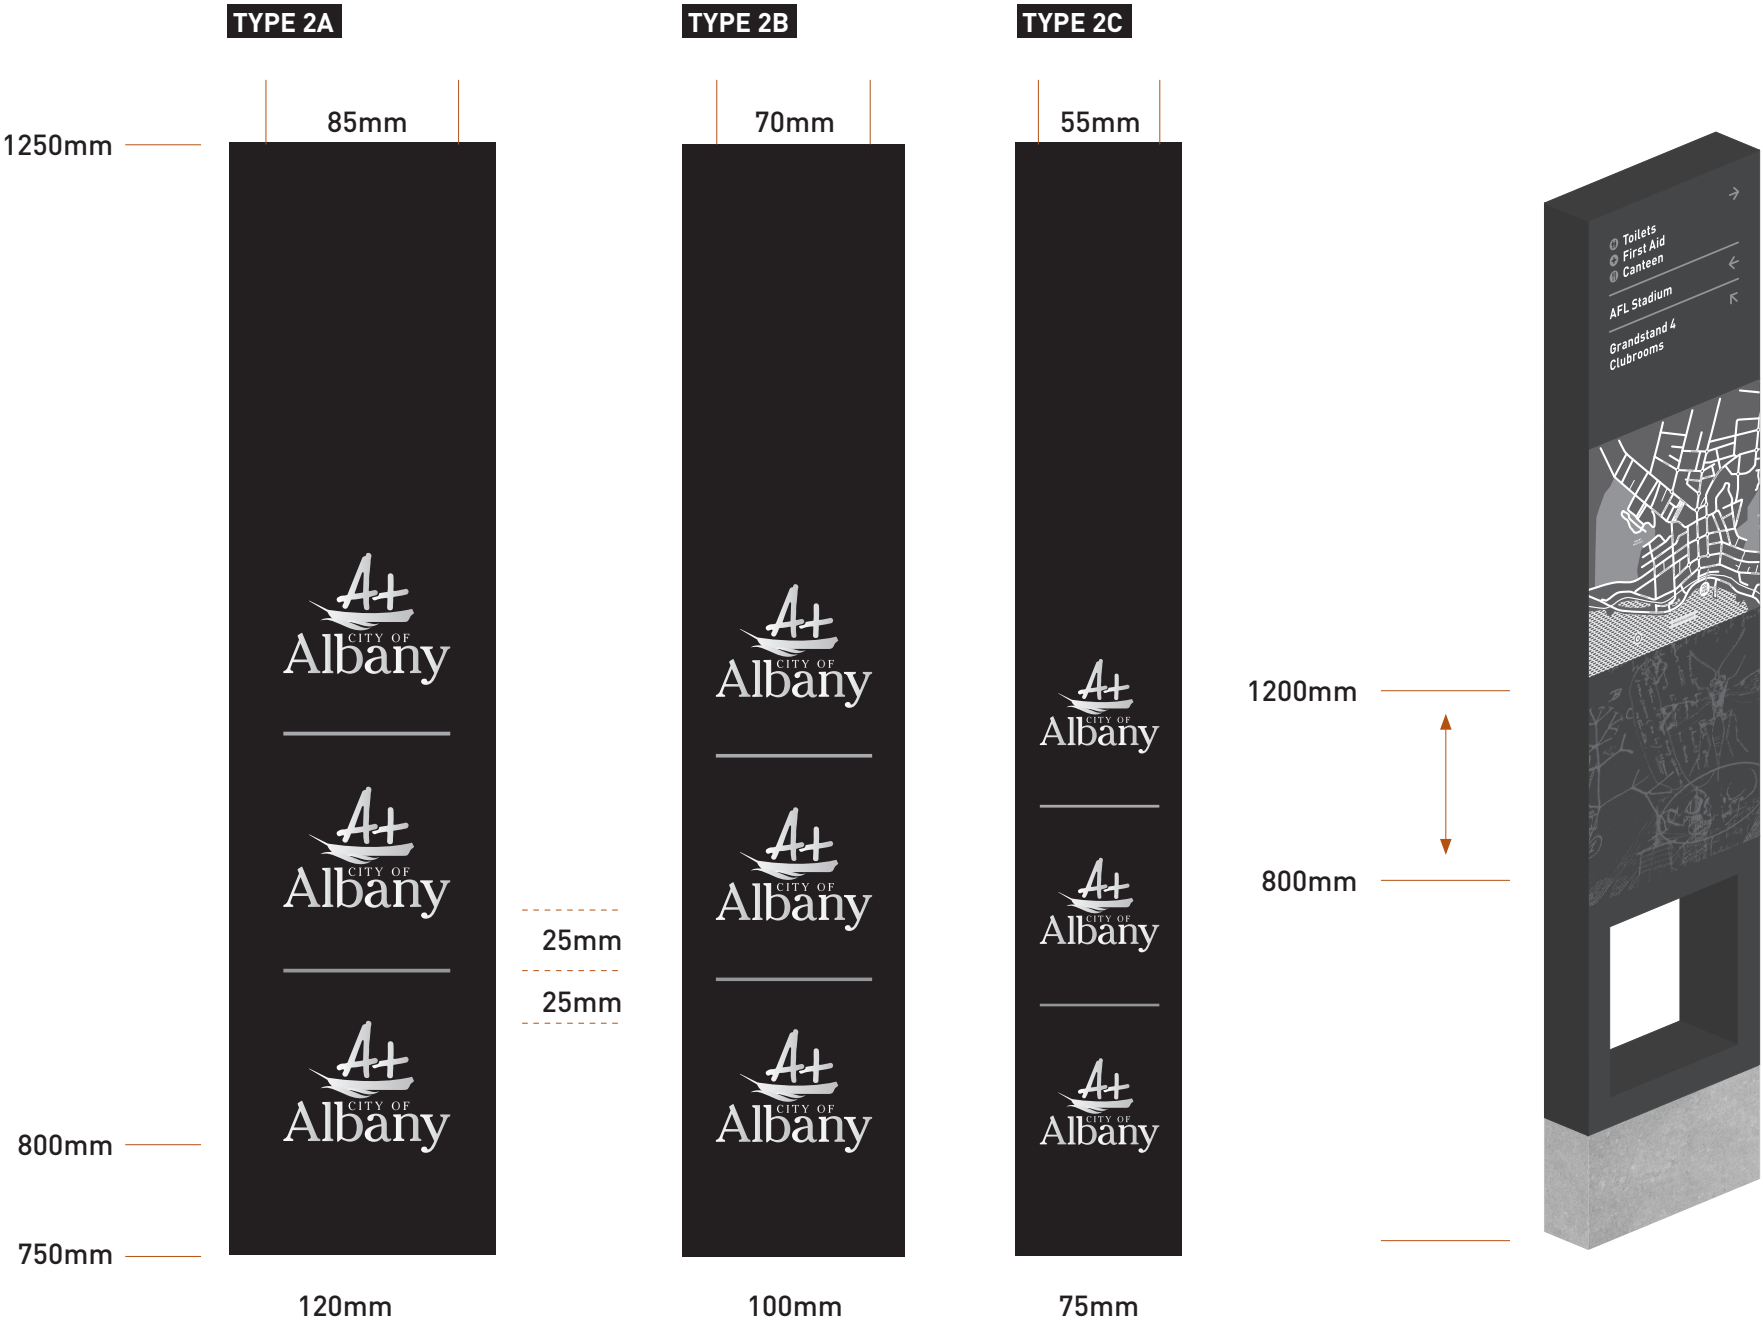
TYPE 2A

TYPE 2B

TYPE 2C

1250mm

85mm

70mm

55mm

CITY OF Albany

CITY OF Albany

CITY OF Albany

25mm

25mm

800mm

750mm

120mm

CITY OF Albany

CITY OF Albany

CITY OF Albany

100mm

CITY OF Albany

CITY OF Albany

CITY OF Albany

75mm

Toilets
First Aid
Canteen

AFL Stadium

Grandstand 4
Clubrooms

1200mm

800mm